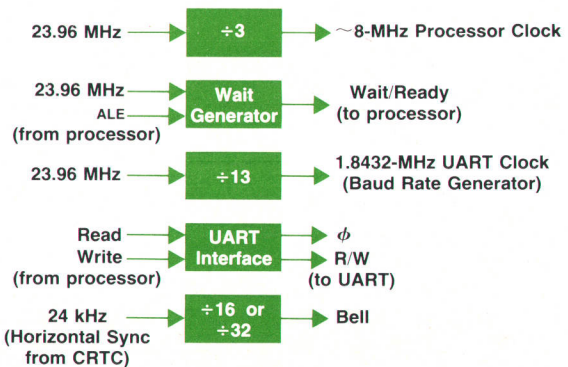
23.96 MHz

÷3

~8-MHz Processor Clock

23.96 MHz

ALE

(from processor)

Wait Generator

Wait/Ready (to processor)

23.96 MHz

÷13

1.8432-MHz UART Clock (Baud Rate Generator)

Read

Write

(from processor)

UART Interface

$\phi$

R/W

(to UART)

24 kHz

(Horizontal Sync from CRTC)

÷16 or ÷32

Bell